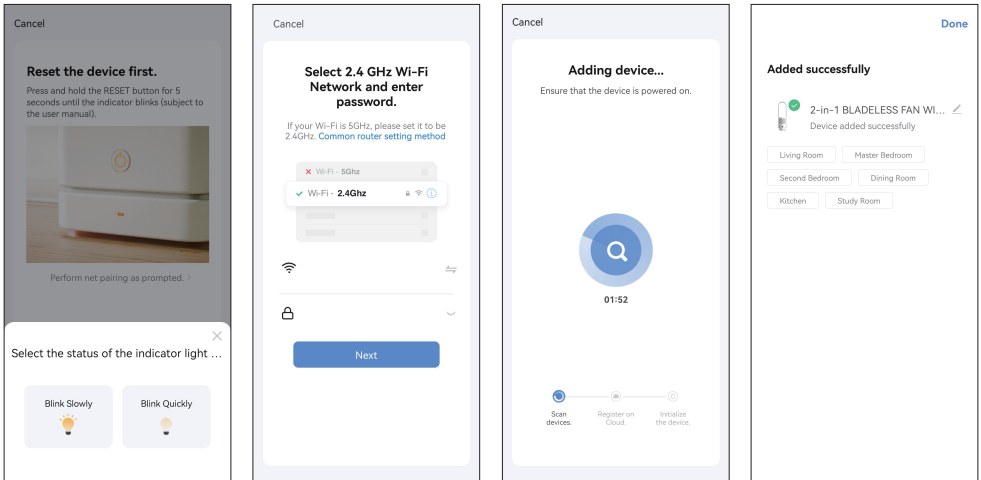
Cancel

Reset the device first.

Press and hold the RESET button for 5 seconds until the indicator blinks (subject to the user manual).

Perform net pairing as prompted. >

Select the status of the indicator light ...

Blink Slowly

Blink Quickly

Cancel

Select 2.4 GHz Wi-Fi Network and enter password.

If your Wi-Fi is 5GHz, please set it to be 2.4GHz. Common router setting method

Wi-Fi - 5Ghz

Wi-Fi - 2.4Ghz

Next

Cancel

Adding device...

Ensure that the device is powered on.

01:52

Scan devices.

Register on Cloud.

Initialize the device.

Done

Added successfully

2-in-1 BLADELESS FAN WI...

Device added successfully

Living Room

Master Bedroom

Second Bedroom

Dining Room

Kitchen

Study Room